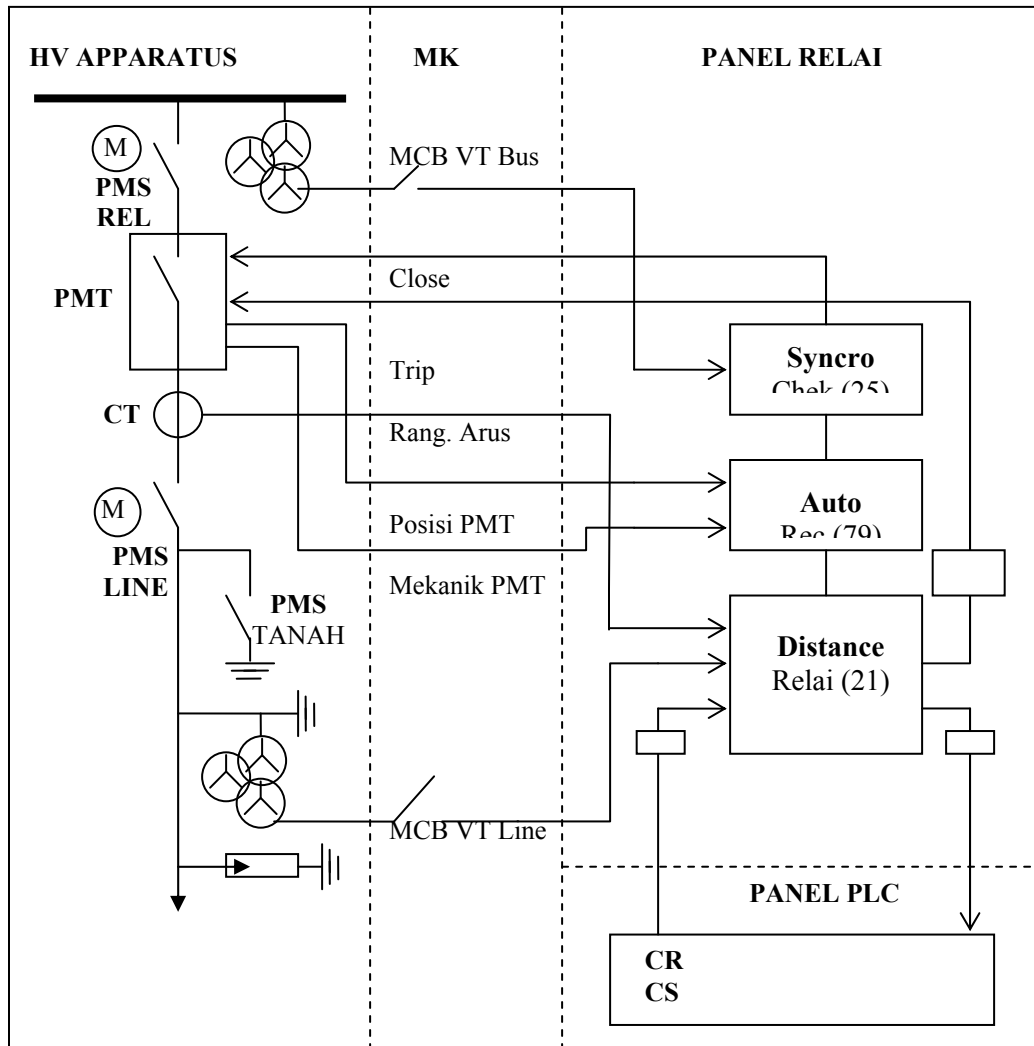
HV APPARATUS

MK

PANEL RELAI

M

PMS REL

MCB VT Bus

Close

PMT

Trip

Syncro Chek (25)

CT

Rang. Arus

M

Auto Rec (79)

Posisi PMT

PMS LINE

Mekanik PMT

PMS TANAH

Distance Relai (21)

MCB VT Line

PANEL PLC

CR
CS